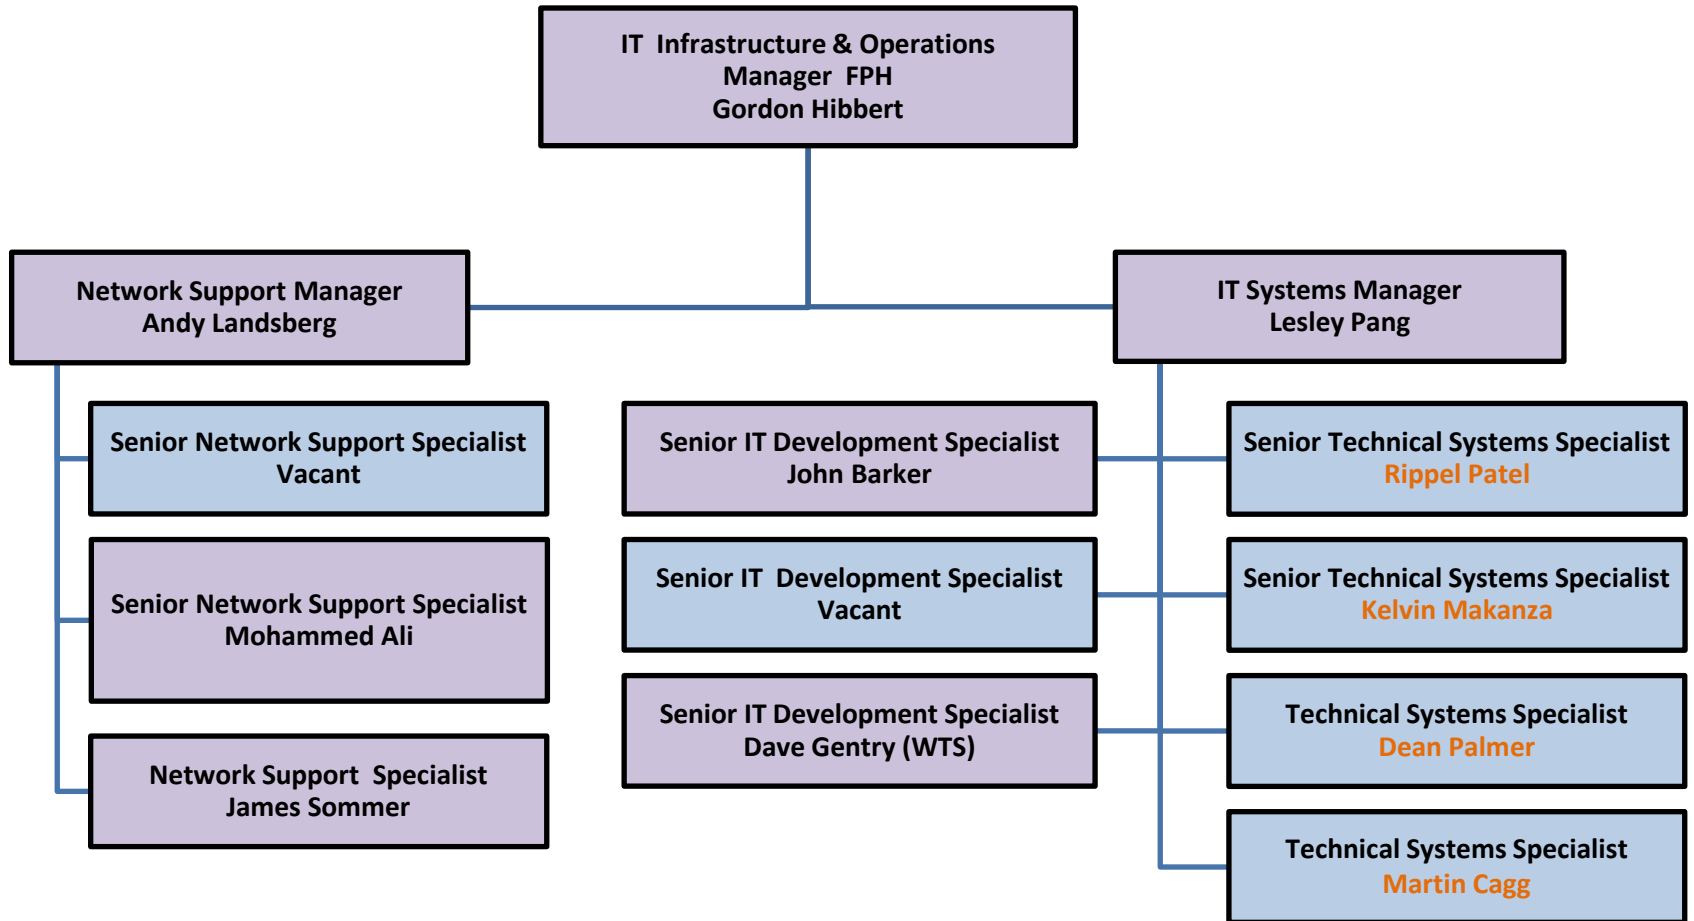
IT Infrastructure & Operations Manager FPH
Gordon Hibbert

Network Support Manager
Andy Landsberg

IT Systems Manager
Lesley Pang

Senior Network Support Specialist
Vacant

Senior Network Support Specialist
Mohammed Ali

Network Support Specialist
James Sommer

Senior IT Development Specialist
John Barker

Senior IT Development Specialist
Vacant

Senior IT Development Specialist
Dave Gentry (WTS)

Senior Technical Systems Specialist
Rippel Patel

Senior Technical Systems Specialist
Kelvin Makanza

Technical Systems Specialist
Dean Palmer

Technical Systems Specialist
Martin Cagg